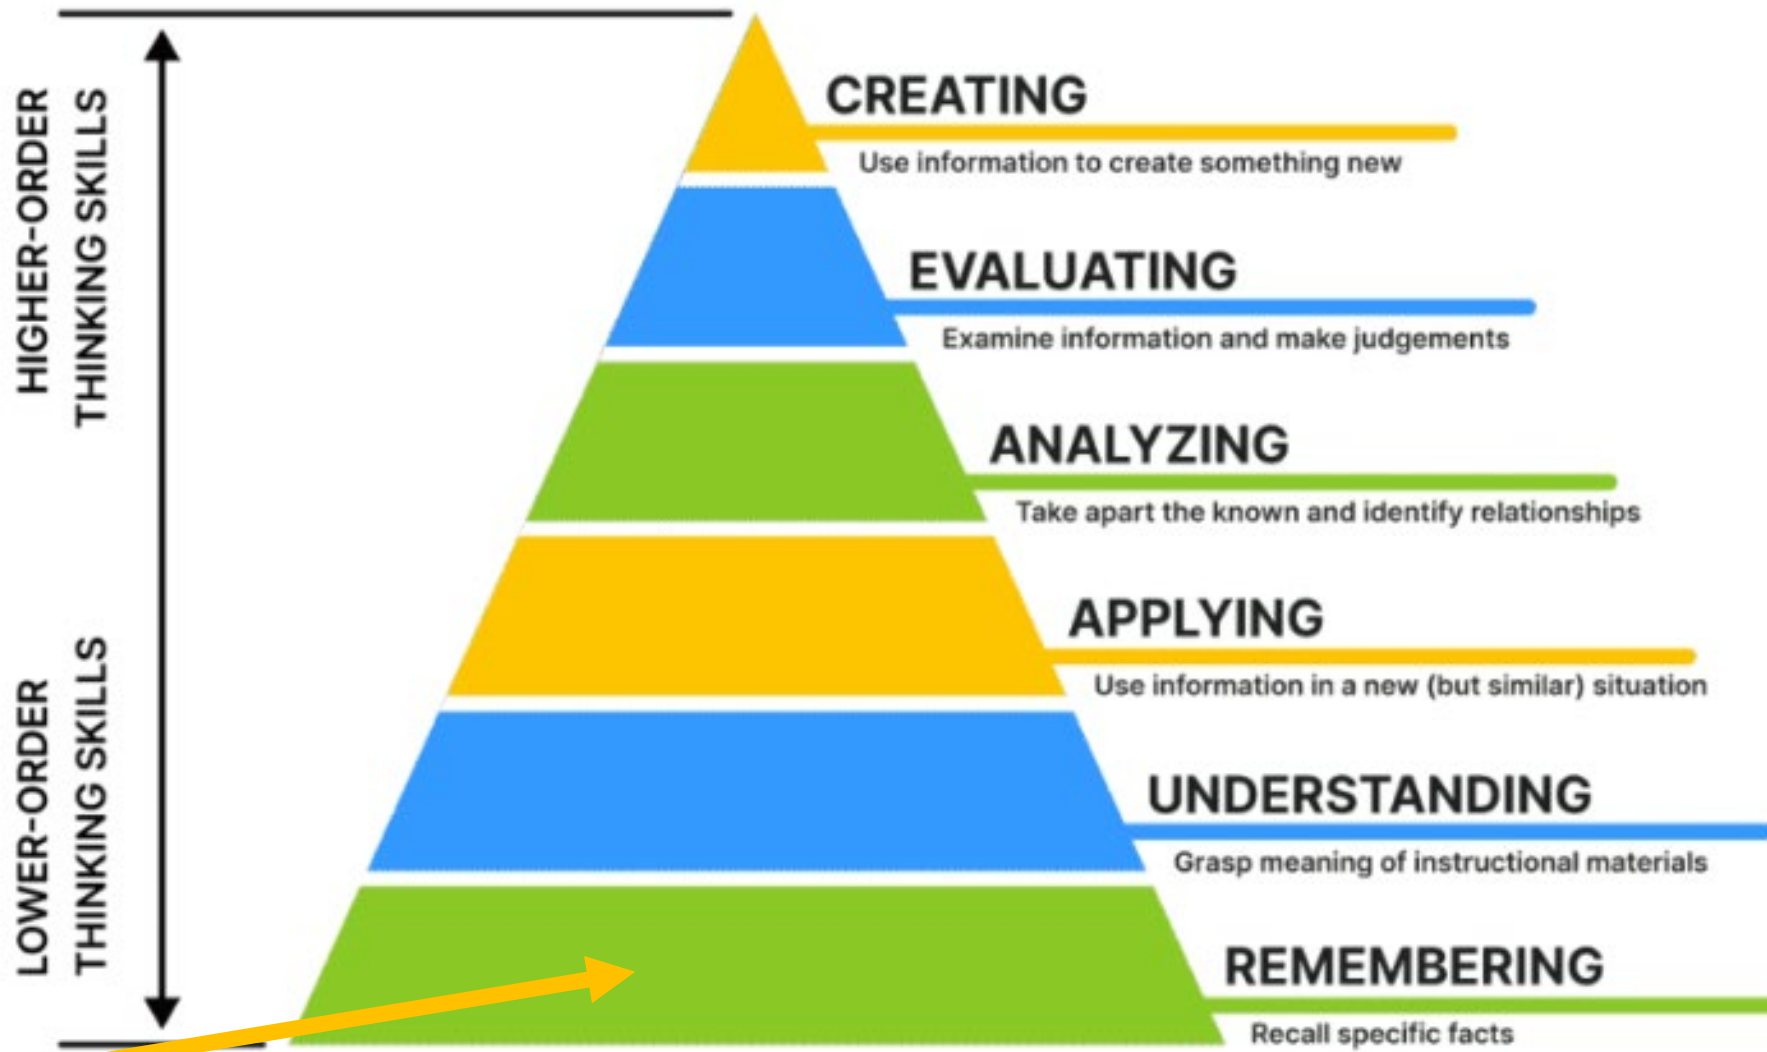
HIGHER-ORDER THINKING SKILLS

LOWER-ORDER THINKING SKILLS

CREATING

Use information to create something new

EVALUATING

Examine information and make judgements

ANALYZING

Take apart the known and identify relationships

APPLYING

Use information in a new (but similar) situation

UNDERSTANDING

Grasp meaning of instructional materials

REMEMBERING

Recall specific facts